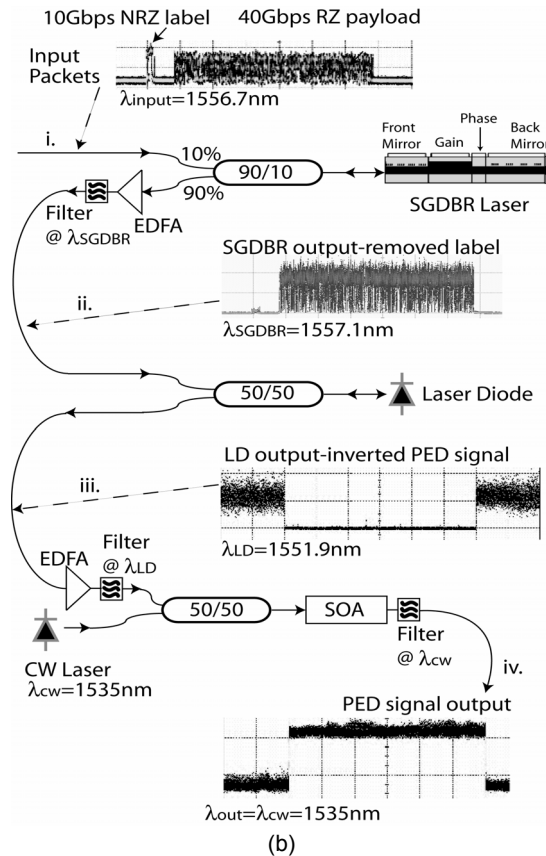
10Gbps NRZ label 40Gbps RZ payload

Input Packets

$\lambda_{input}$=1556.7nm

i.

10%

90/10

90%

Front Mirror

Gain

Phase

Back Mirror

SGDBR Laser

Filter @ $\lambda_{SGDBR}$

EDFA

SGDBR output-removed label

ii.

$\lambda_{SGDBR}$=1557.1nm

50/50

Laser Diode

LD output-inverted PED signal

iii.

$\lambda_{LD}$=1551.9nm

EDFA

Filter @ $\lambda_{LD}$

50/50

SOA

Filter @ $\lambda_{cw}$

CW Laser $\lambda_{cw}$=1535nm

iv.

PED signal output

$\lambda_{out}$=$\lambda_{cw}$=1535nm

(b)